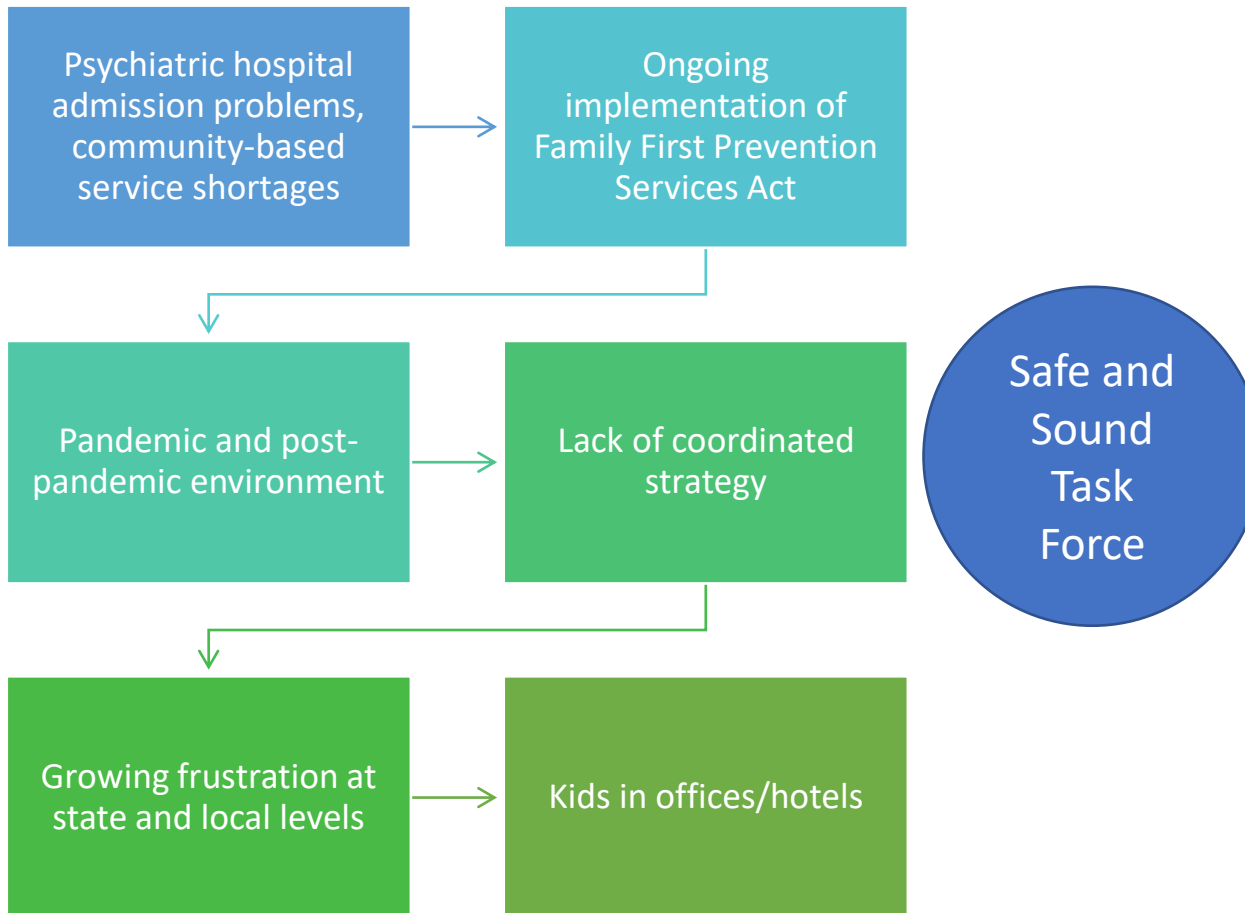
Psychiatric hospital admission problems, community-based service shortages

Ongoing implementation of Family First Prevention Services Act

Pandemic and post-pandemic environment

Lack of coordinated strategy

Safe and Sound Task Force

Growing frustration at state and local levels

Kids in offices/hotels